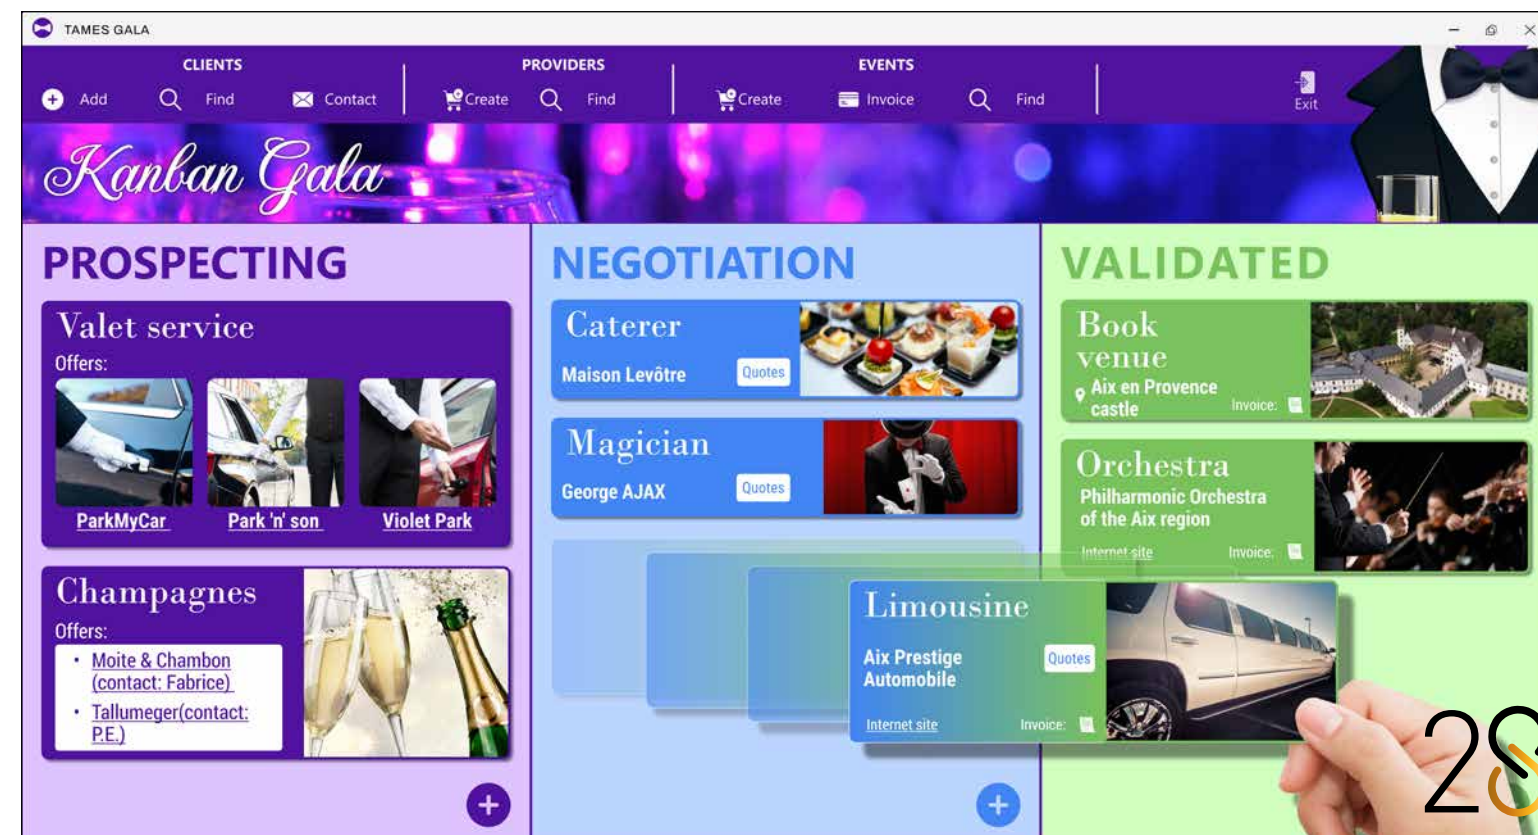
TAMES GALA

CLIENTS
Add Find Contact

PROVIDERS
Create Find

EVENTS
Create Invoice Find

Exit

Kanban Gala

PROSPECTING

Valet service
Offers:
ParkMyCar Park 'n' son Violet Park

Champagnes
Offers:
• Moite & Chambon (contact: Fabrice)
• Tallumeger(contact: P.E.)

NEGOTIATION

Caterer
Maison Levôtre Quotes

Magician
George AJAX Quotes

Limousine
Aix Prestige Automobile Quotes
Internet site Invoice:

VALIDATED

Book venue
Aix en Provence castle Invoice:

Orchestra
Philharmonic Orchestra of the Aix region
Internet site Invoice:

28